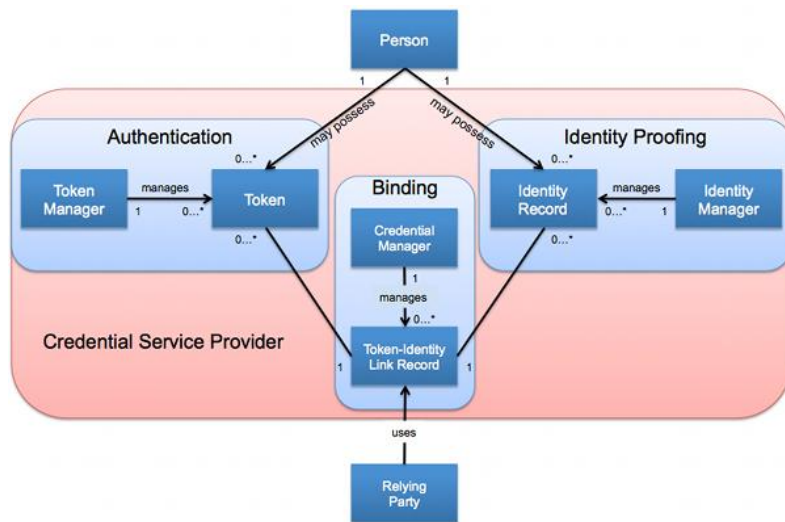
Person

1

1

may possess

may possess

Authentication

Identity Proofing

0...*

0...*

Token Manager

manages

1

0...*

Token

Binding

Identity Record

manages

0...*

1

Identity Manager

0...*

Credential Manager

0...*

1

manages

0...*

Credential Service Provider

Token-Identity Link Record

1

1

uses

Relying Party